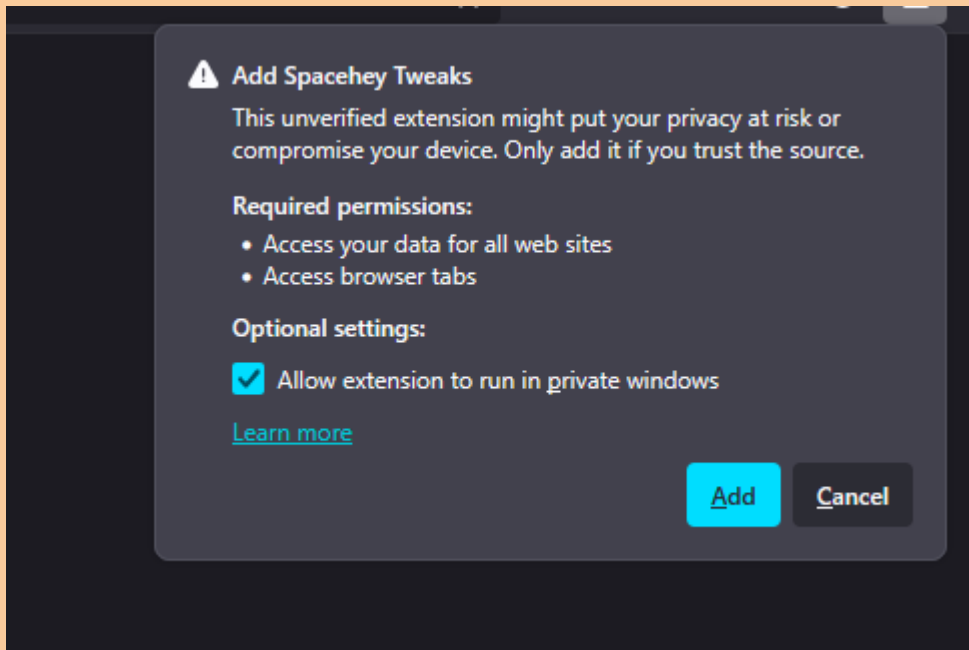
Add Spacehey Tweaks

This unverified extension might put your privacy at risk or compromise your device. Only add it if you trust the source.

Required permissions:

- Access your data for all web sites
- Access browser tabs

Optional settings:

Allow extension to run in private windows

Learn more

Add

Cancel